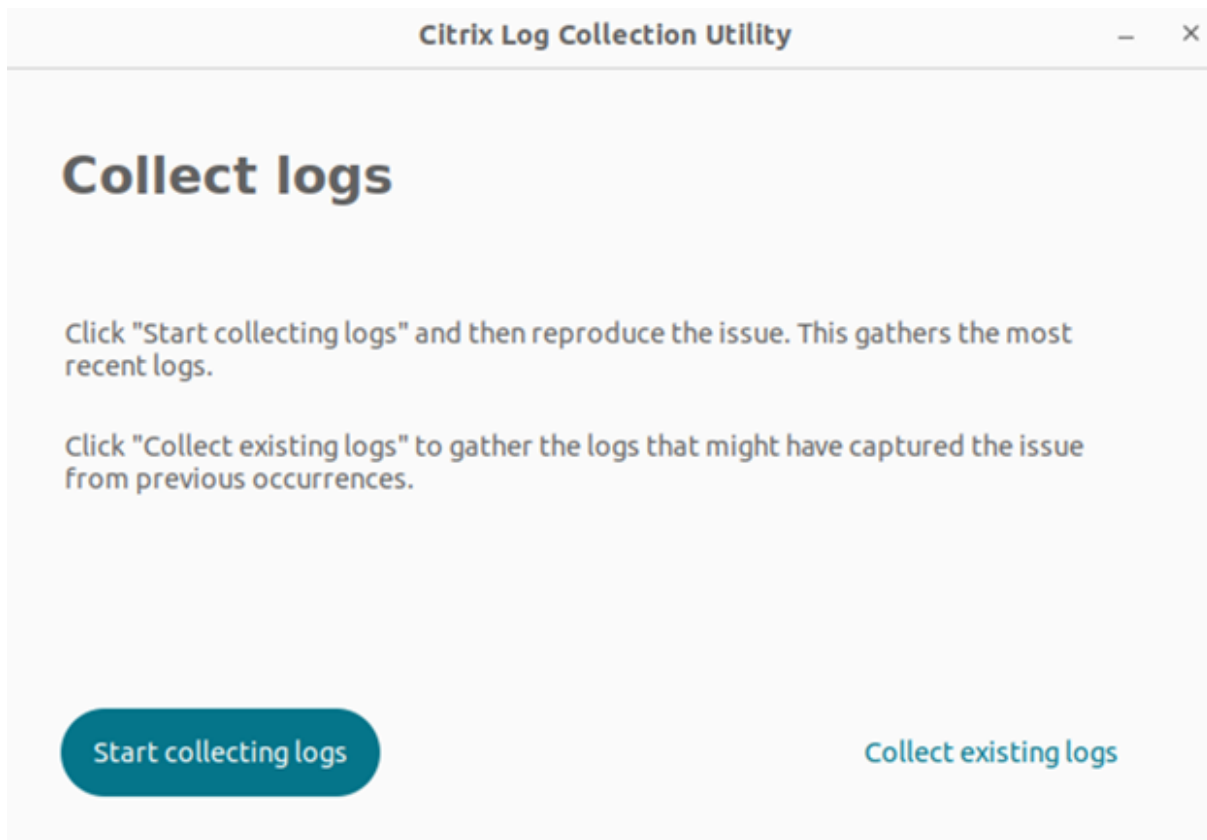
Citrix Log Collection Utility

Collect logs

Click "Start collecting logs" and then reproduce the issue. This gathers the most recent logs.

Click "Collect existing logs" to gather the logs that might have captured the issue from previous occurrences.

Start collecting logs

Collect existing logs